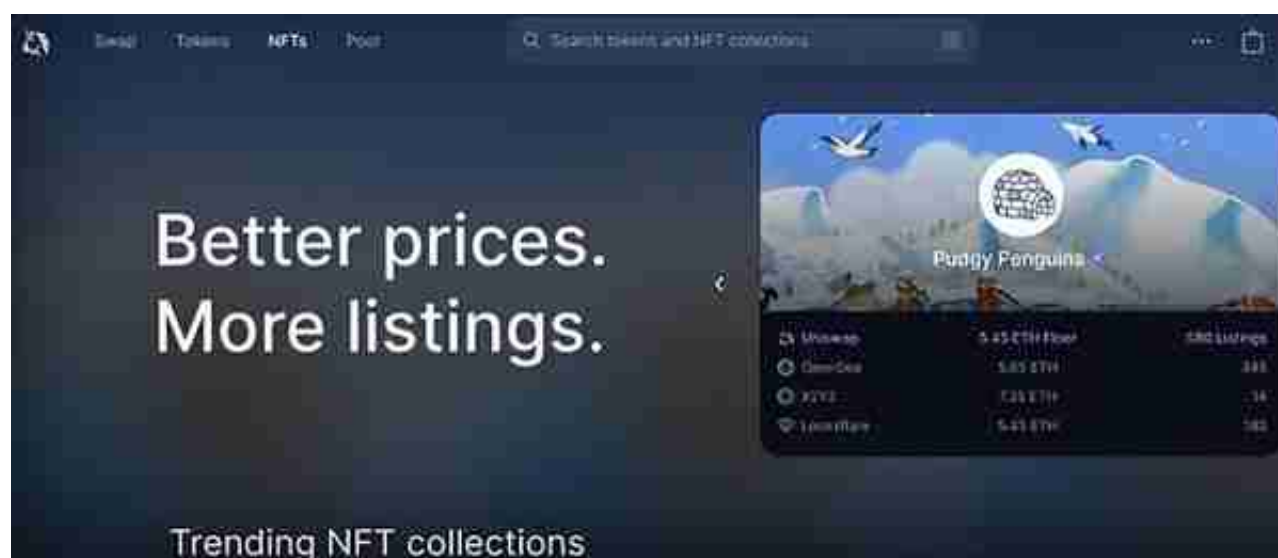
Swap Tokens NFTs Pool

Search tokens and NFT collections

Better prices.
More listings.

Pudgy Penguins

| Uniswap | 5.45 ETH Floor | 580 Listings |
|---|---|---|
| OpenSea | 5.65 ETH | 445 |
| X2Y2 | 7.25 ETH | 14 |
| LooksRare | 5.45 ETH | 182 |

Trending NFT collections